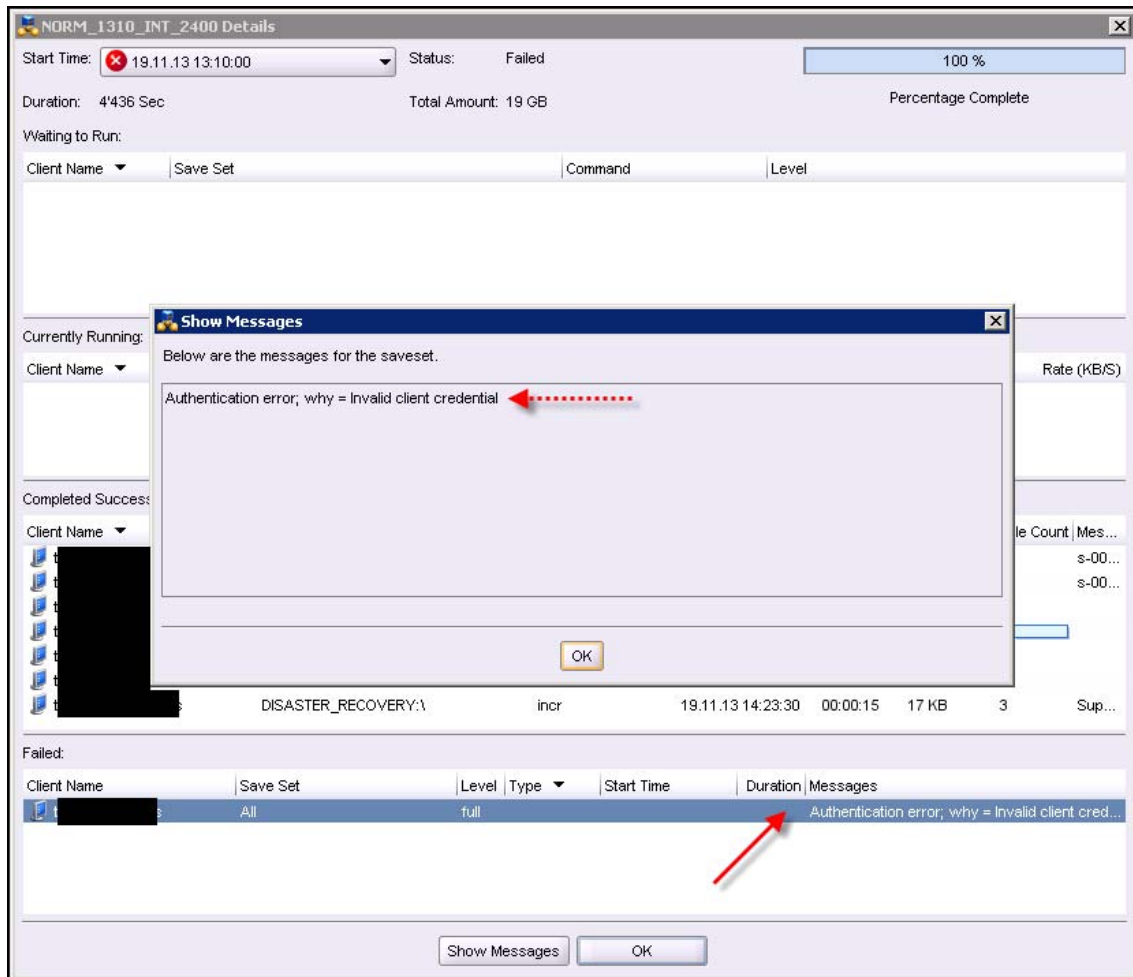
NORM_1310_INT_2400 Details

Start Time: 19.11.13 13:10:00
Status: Failed
100 %
Duration: 4'436 Sec
Total Amount: 19 GB
Percentage Complete
Waiting to Run:

| Client Name | Save Set | Command | Level |
|---|---|---|---|

Currently Running:
Client Name
Rate (KB/S)

Show Messages
Below are the messages for the saveset.
Authentication error; why = Invalid client credential
OK

Completed Success
Client Name
le Count | Mes...
s-00...
s-00...

DISASTER_RECOVERY:\ incr 19.11.13 14:23:30 00:00:15 17 KB 3 Sup...

Failed:

| Client Name | Save Set | Level | Type | Start Time | Duration | Messages |
|---|---|---|---|---|---|---|
| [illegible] | All | full | | | | Authentication error; why = Invalid client cred... |

Show Messages
OK